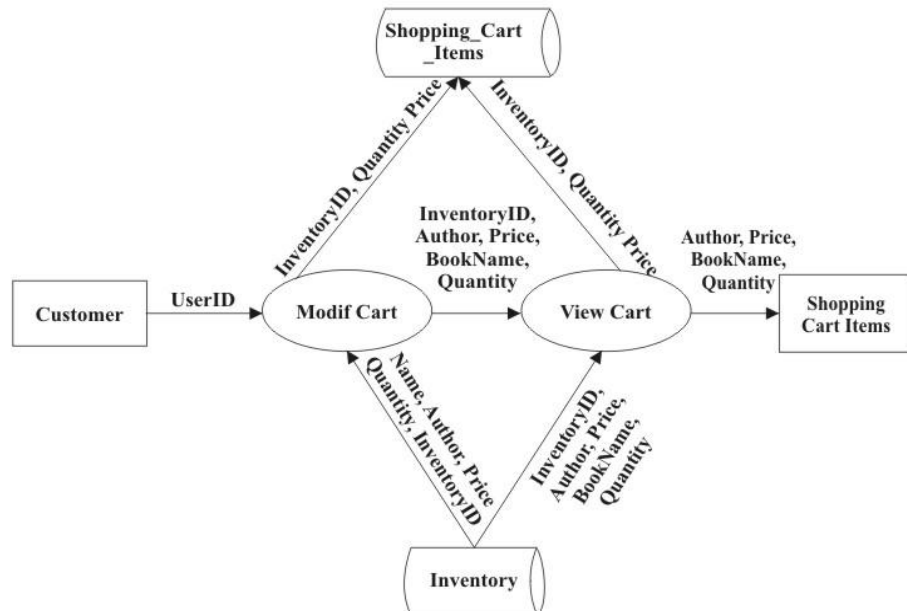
Shopping_Cart_Items

InventoryID, Quantity Price

InventoryID, Quantity Price

InventoryID, Author, Price, BookName, Quantity

Author, Price, BookName, Quantity

Customer

UserID

Modif Cart

View Cart

Shopping Cart Items

Name, Author, Price Quantity, InventoryID

InventoryID, Author, Price, BookName, Quantity

Inventory